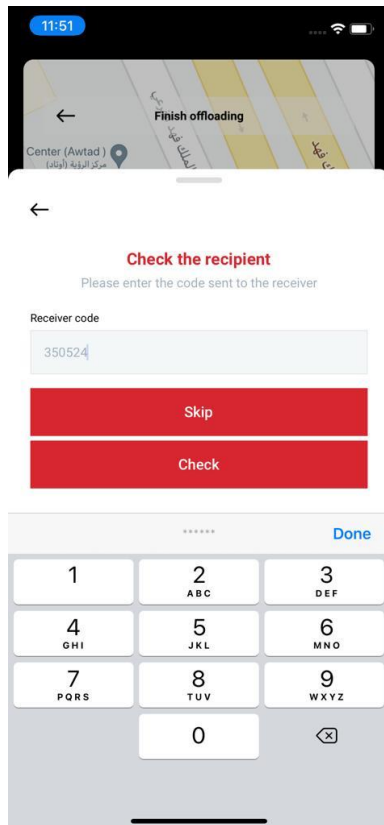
11:51

Finish offloading

Center (Awtad)
مركز الرؤية (أوتاد)

Check the recipient
Please enter the code sent to the receiver

Receiver code
350524

Skip

Check

••••••

Done

1
2 ABC
3 DEF
4 GHI
5 JKL
6 MNO
7 PQRS
8 TUV
9 WXYZ
0